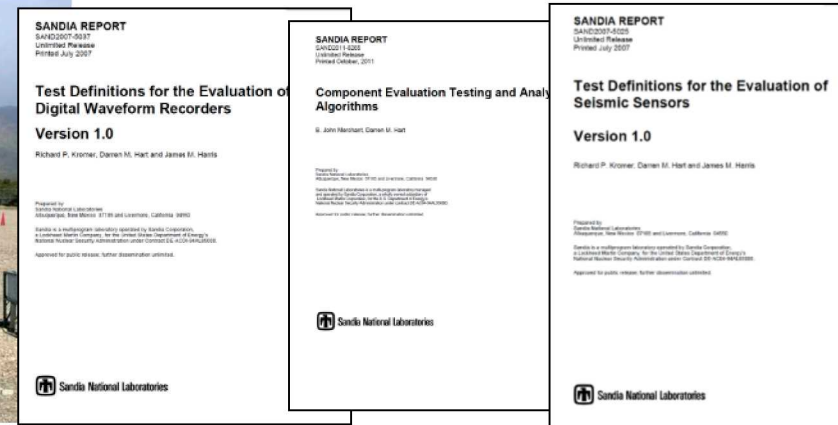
SANDIA REPORT
SAND2007-5037
Unlimited Release
Printed July 2007

Test Definitions for the Evaluation of Digital Waveform Recorders

Version 1.0

Richard P. Kromer, Darren M. Hart and James M. Harris

Prepared by
Sandia National Laboratories
Albuquerque, New Mexico 87185 and Livermore, California 94550

Sandia is a multiprogram laboratory operated by Sandia Corporation, a Lockheed Martin Company, for the United States Department of Energy's National Nuclear Security Administration under Contract DE-AC04-94AL85000.

Approved for public release; further dissemination unlimited.

Sandia National Laboratories

SANDIA REPORT
SAND2011-8265
Unlimited Release
Printed October, 2011

Component Evaluation Testing and Analy Algorithms

B. John Merchant, Darren M. Hart

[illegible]

Sandia National Laboratories

SANDIA REPORT
SAND2007-5025
Unlimited Release
Printed July 2007

Test Definitions for the Evaluation of Seismic Sensors

Version 1.0

Richard P. Kromer, Darren M. Hart and James M. Harris

Prepared by
Sandia National Laboratories
Albuquerque, New Mexico 87185 and Livermore, California 94550

Sandia is a multiprogram laboratory operated by Sandia Corporation, a Lockheed Martin Company, for the United States Department of Energy's National Nuclear Security Administration under Contract DE-AC04-94AL85000.

Approved for public release; further dissemination unlimited.

Sandia National Laboratories